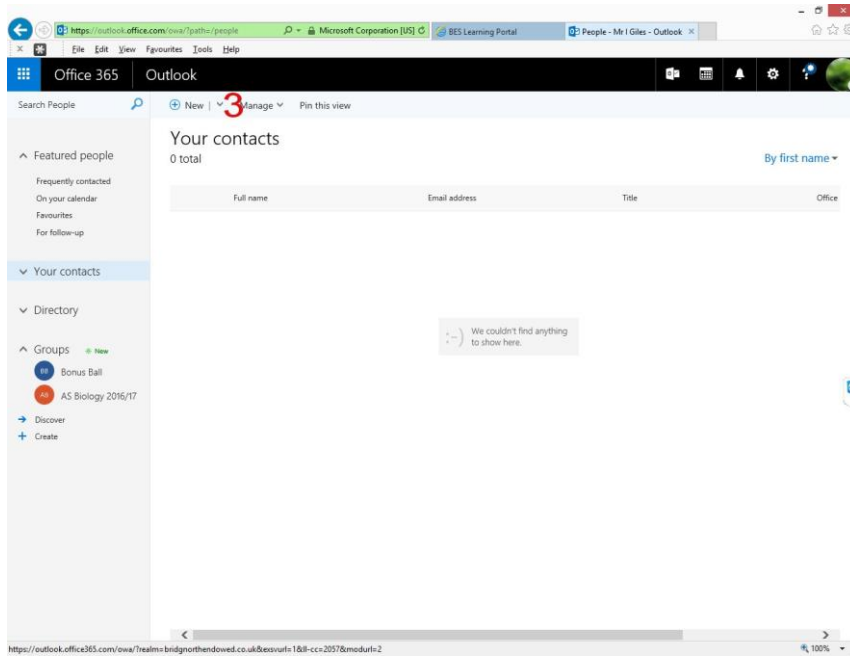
https://outlook.office.com/owa/?path=/people
Microsoft Corporation [US]
BES Learning Portal
People - Mr I Giles - Outlook
File Edit View Favourites Tools Help

Office 365 Outlook

Search People
New | 3 Manage Pin this view

Your contacts
0 total
By first name

Featured people
Frequently contacted
On your calendar
Favourites
For follow-up

| Full name | Email address | Title | Office |
|---|---|---|---|

Your contacts

Directory

We couldn't find anything to show here.

Groups New
BB Bonus Ball
AS AS Biology 2016/17
Discover
Create

https://outlook.office365.com/owa/?realm=bridgnorthendowed.co.uk&exsvurl=1&ll-cc=2057&modurl=2
100%